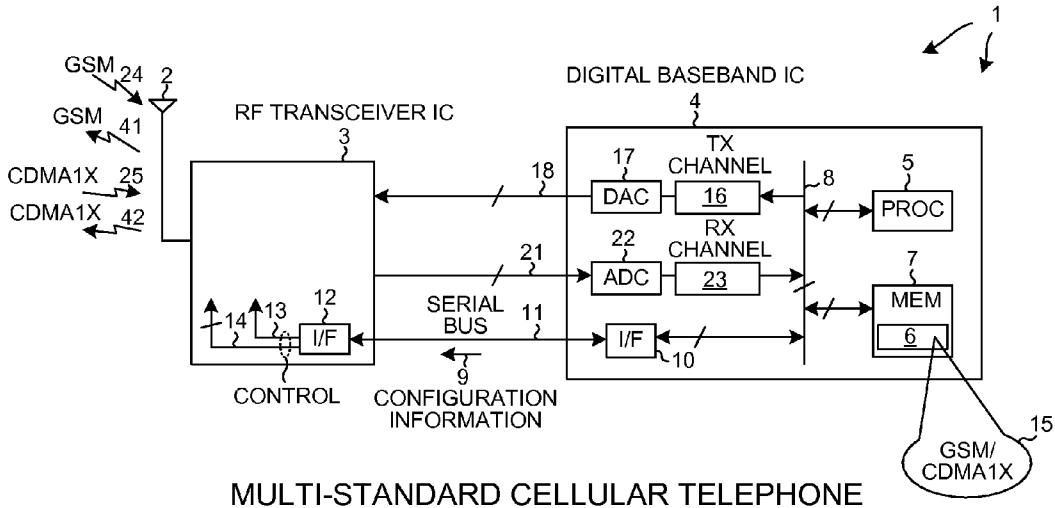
1

GSM 24 2
GSM 41
CDMA1X 25
CDMA1X 42

DIGITAL BASEBAND IC
4

RF TRANSCEIVER IC
3

17 TX CHANNEL
DAC 16
18
8
5
PROC

22 RX CHANNEL
21
ADC 23
7
MEM
6

12
14 13 I/F
SERIAL BUS 11
I/F 10
9
CONTROL
CONFIGURATION INFORMATION

15
GSM/ CDMA1X

MULTI-STANDARD CELLULAR TELEPHONE